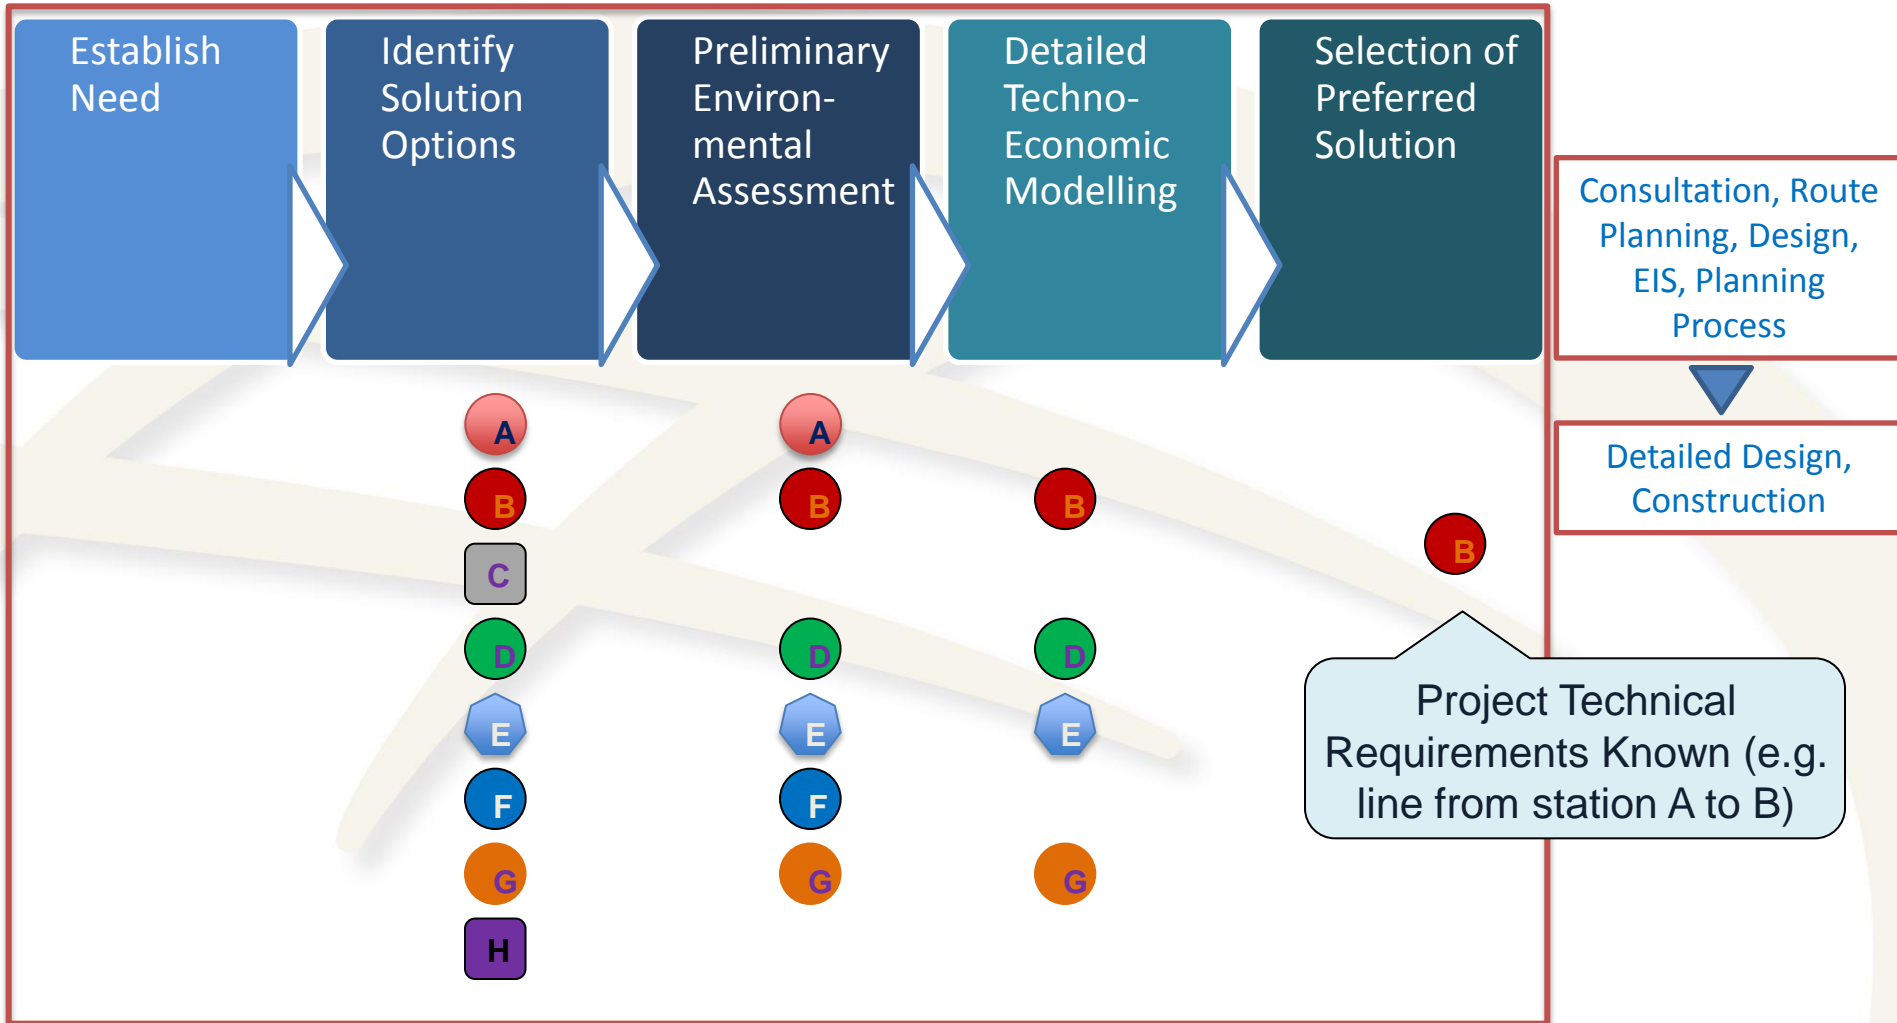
Establish Need

Identify Solution Options

Preliminary Environ-mental Assessment

Detailed Techno-Economic Modelling

Selection of Preferred Solution

Consultation, Route Planning, Design, EIS, Planning Process

Detailed Design, Construction

A
B
C
D
E
F
G
H

A
B
D
E
F
G

B
D
E
G

B

Project Technical Requirements Known (e.g. line from station A to B)